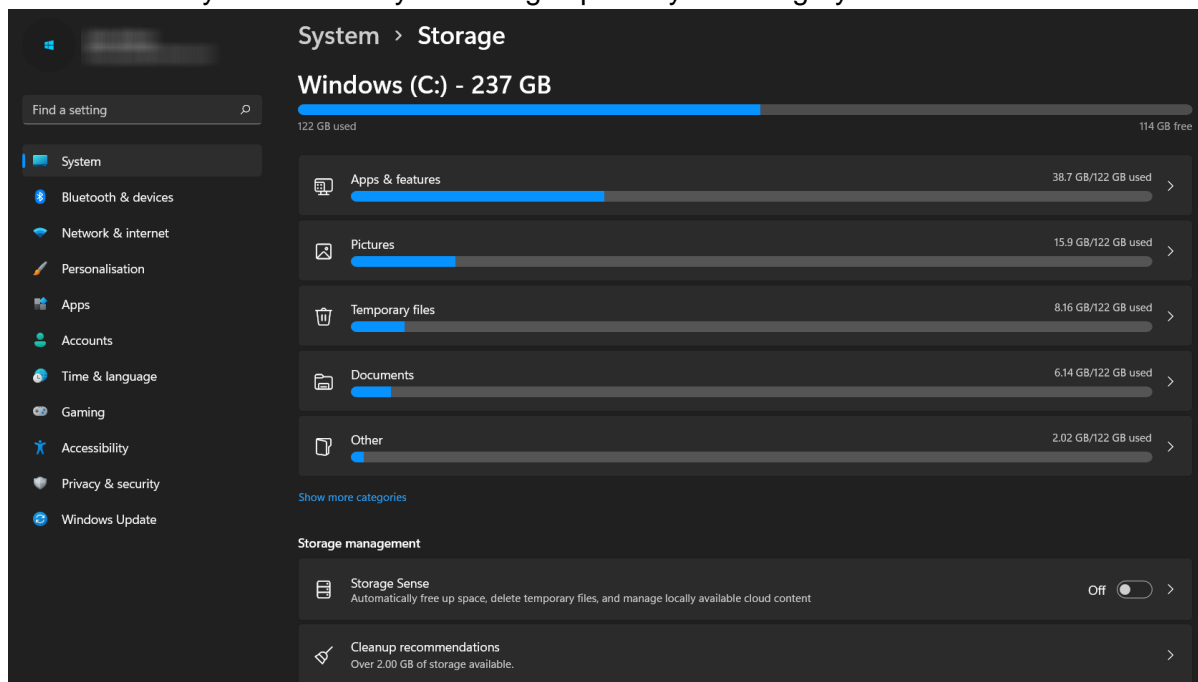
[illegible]

Find a setting

System
Bluetooth & devices
Network & internet
Personalisation
Apps
Accounts
Time & language
Gaming
Accessibility
Privacy & security
Windows Update

System > Storage

Windows (C:) - 237 GB

122 GB used
114 GB free

Apps & features
38.7 GB/122 GB used

Pictures
15.9 GB/122 GB used

Temporary files
8.16 GB/122 GB used

Documents
6.14 GB/122 GB used

Other
2.02 GB/122 GB used

Show more categories

Storage management

Storage Sense
Automatically free up space, delete temporary files, and manage locally available cloud content
Off

Cleanup recommendations
Over 2.00 GB of storage available.